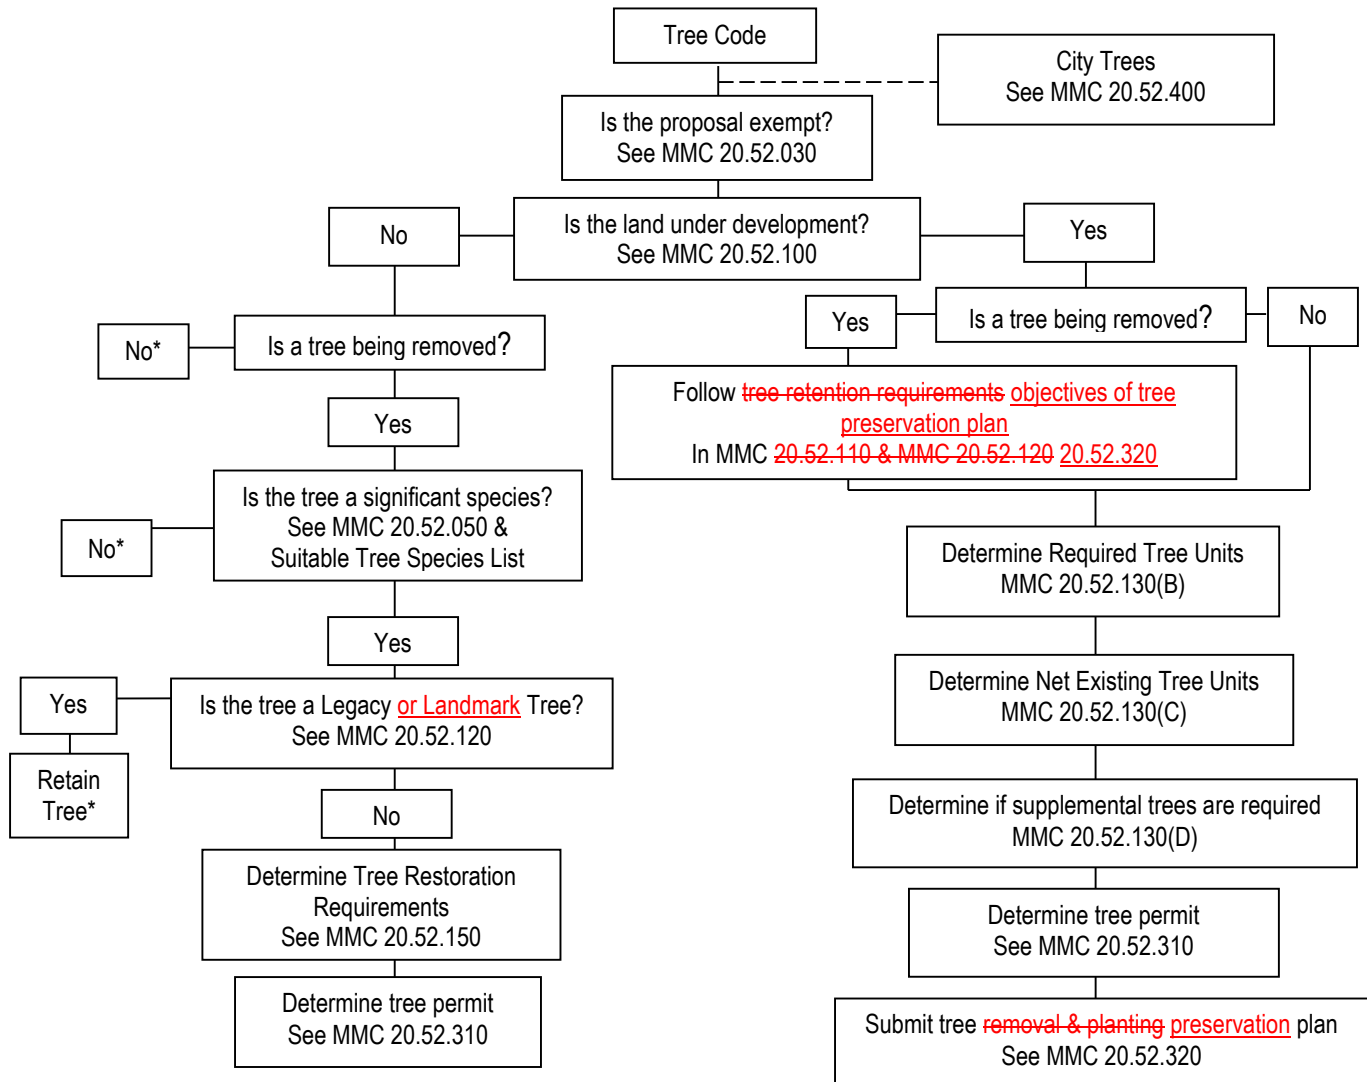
Tree Code

City Trees
See MMC 20.52.400

Is the proposal exempt?
See MMC 20.52.030

No

Is the land under development?
See MMC 20.52.100

Yes

No*

Is a tree being removed?

Yes

No*

Is the tree a significant species?
See MMC 20.52.050 &
Suitable Tree Species List

Yes

Yes

Retain Tree*

Is the tree a Legacy or Landmark Tree?
See MMC 20.52.120

No

Determine Tree Restoration Requirements
See MMC 20.52.150

Determine tree permit
See MMC 20.52.310

Yes

Is a tree being removed?

No

Follow tree retention requirements objectives of tree preservation plan
In MMC 20.52.110 & MMC 20.52.120 20.52.320

Determine Required Tree Units
MMC 20.52.130(B)

Determine Net Existing Tree Units
MMC 20.52.130(C)

Determine if supplemental trees are required
MMC 20.52.130(D)

Determine tree permit
See MMC 20.52.310

Submit tree removal & planting preservation plan
See MMC 20.52.320